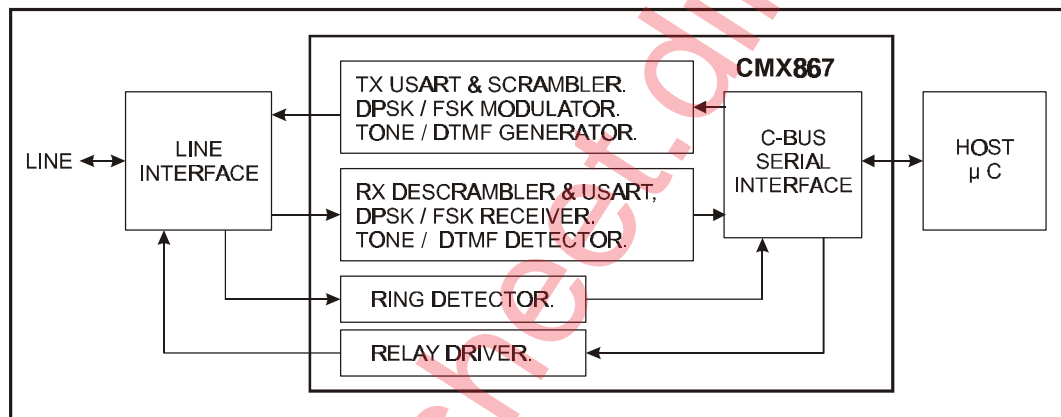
CMX867

LINE

LINE INTERFACE

TX USART & SCRAMBLER. DPSK / FSK MODULATOR. TONE / DTMF GENERATOR.

RX DESCRAMBLER & USART, DPSK / FSK RECEIVER. TONE / DTMF DETECTOR.

RING DETECTOR.

RELAY DRIVER.

C-BUS SERIAL INTERFACE

HOST μ C